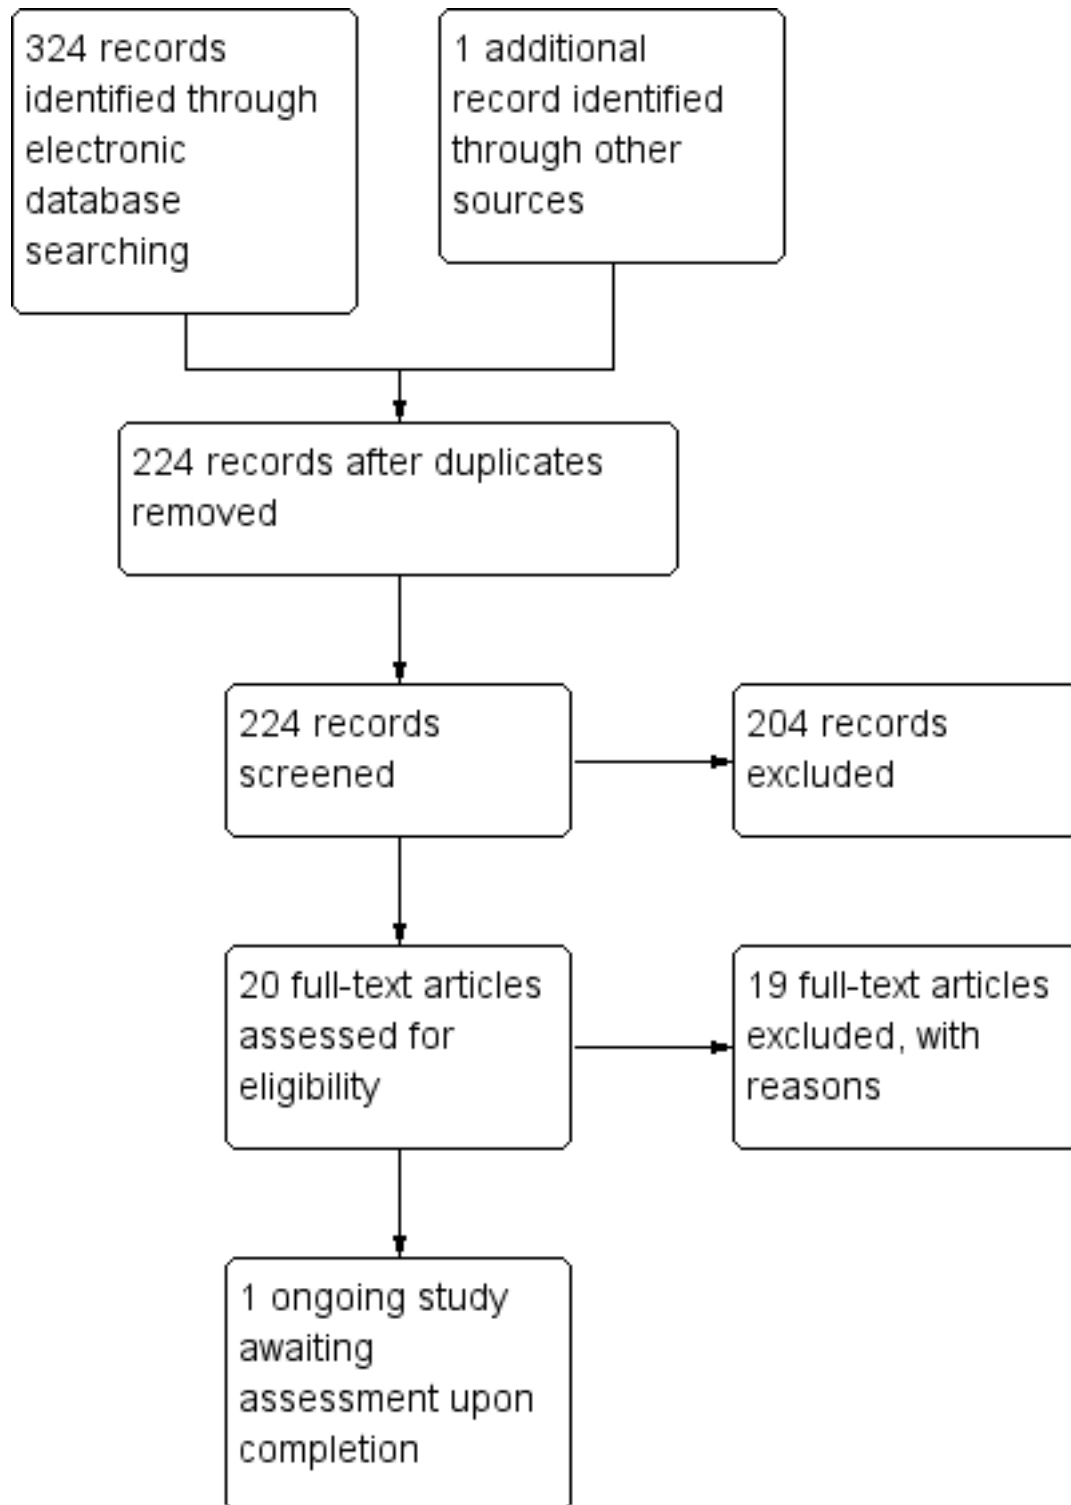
324 records identified through electronic database searching

1 additional record identified through other sources

224 records after duplicates removed

224 records screened

204 records excluded

20 full-text articles assessed for eligibility

19 full-text articles excluded, with reasons

1 ongoing study awaiting assessment upon completion